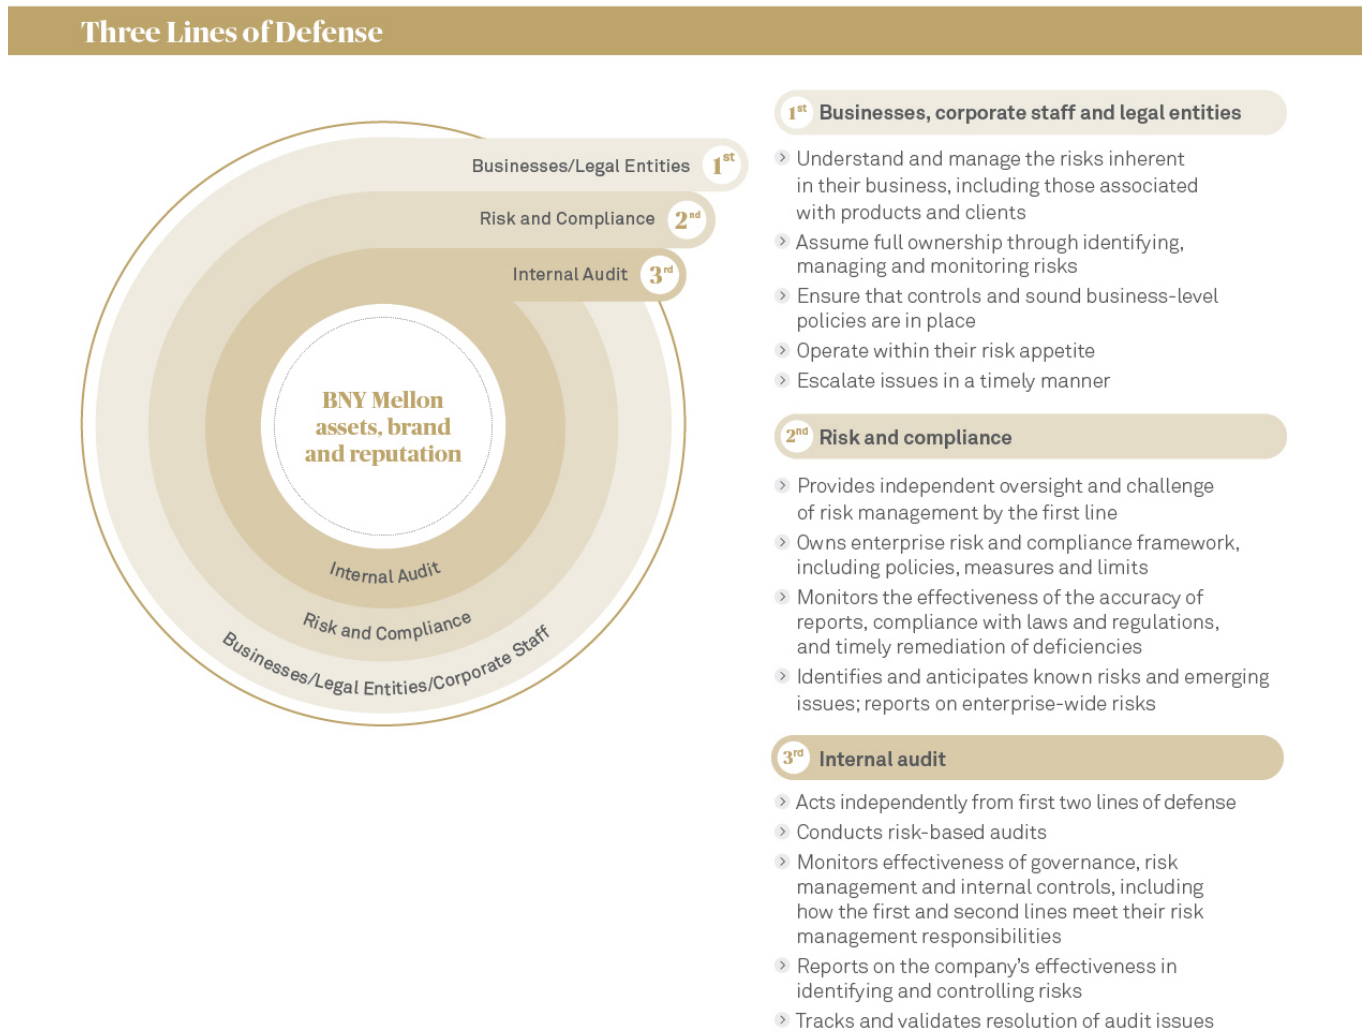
Three Lines of Defense

Businesses/Legal Entities $1^{st}$

Risk and Compliance $2^{nd}$

Internal Audit $3^{rd}$

BNY Mellon assets, brand and reputation

Internal Audit

Risk and Compliance

Businesses/Legal Entities/Corporate Staff

$1^{st}$ Businesses, corporate staff and legal entities

Understand and manage the risks inherent in their business, including those associated with products and clients

Assume full ownership through identifying, managing and monitoring risks

Ensure that controls and sound business-level policies are in place

Operate within their risk appetite

Escalate issues in a timely manner

$2^{nd}$ Risk and compliance

Provides independent oversight and challenge of risk management by the first line

Owns enterprise risk and compliance framework, including policies, measures and limits

Monitors the effectiveness of the accuracy of reports, compliance with laws and regulations, and timely remediation of deficiencies

Identifies and anticipates known risks and emerging issues; reports on enterprise-wide risks

$3^{rd}$ Internal audit

Acts independently from first two lines of defense

Conducts risk-based audits

Monitors effectiveness of governance, risk management and internal controls, including how the first and second lines meet their risk management responsibilities

Reports on the company's effectiveness in identifying and controlling risks

Tracks and validates resolution of audit issues